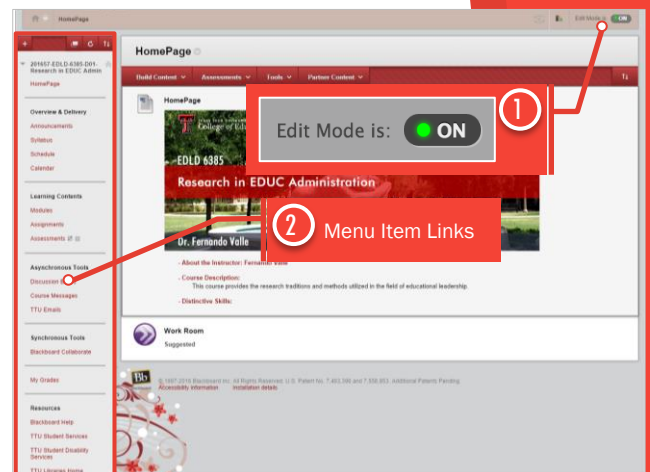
HomePage

Edit Mode is: ON

201657-EDLD-6385-D01: Research in EDUC Admin
HomePage

Overview & Delivery
Announcements
Syllabus
Schedule
Calendar

Learning Contents
Modules
Assignments
Assessments

Asynchronous Tools
Discussion
Course Messages
TTU Emails

Synchronous Tools
Blackboard Collaborate

My Grades

Resources
Blackboard Help
TTU Student Services
TTU Student Disability Services
TTU Libraries Home

HomePage

Build Content ∨ Assessments ∨ Tools ∨ Partner Content ∨

HomePage

College of Education

EDLD 6385

Research in EDUC Administration

Dr. Fernando Valle

1 Edit Mode is: ON

2 Menu Item Links

- About the Instructor: Fernando Valle

- Course Description:
This course provides the research traditions and methods utilized in the field of educational leadership.

- Distinctive Skills:

Work Room
Suggested

Bb

© 1997-2016 Blackboard Inc. All Rights Reserved. U.S. Patent No. 7,493,396 and 7,558,853. Additional Patents Pending.
Accessibility information Installation details